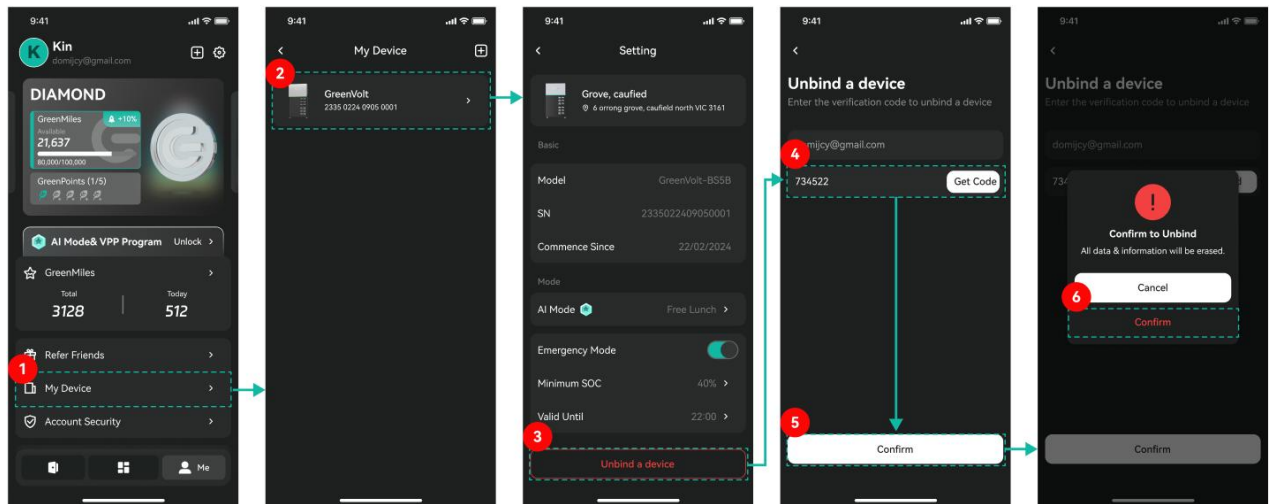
9:41

K Kin
domijcy@gmail.com

DIAMOND

GreenMiles +10%
Available
21,637
80,000/100,000

GreenPoints (1/5)

AI Mode& VPP Program Unlock

GreenMiles
Total 3128
Today 512

Refer Friends

1
My Device

Account Security

Me

9:41

My Device

2
GreenVolt
2335 0224 0905 0001

9:41

Setting

Grove, caufied
6 orrong grove, caufield north VIC 3161

Basic

Model GreenVolt-BS5B

SN 2335022409050001

Commence Since 22/02/2024

Mode

AI Mode Free Lunch

Emergency Mode

Minimum SOC 40%

Valid Until 22:00

3
Unbind a device

9:41

Unbind a device
Enter the verification code to unbind a device

domijcy@gmail.com

4
734522 Get Code

5
Confirm

9:41

Unbind a device
Enter the verification code to unbind a device

domijcy@gmail.com

734

!
Confirm to Unbind
All data & information will be erased.

Cancel

6
Confirm

Confirm